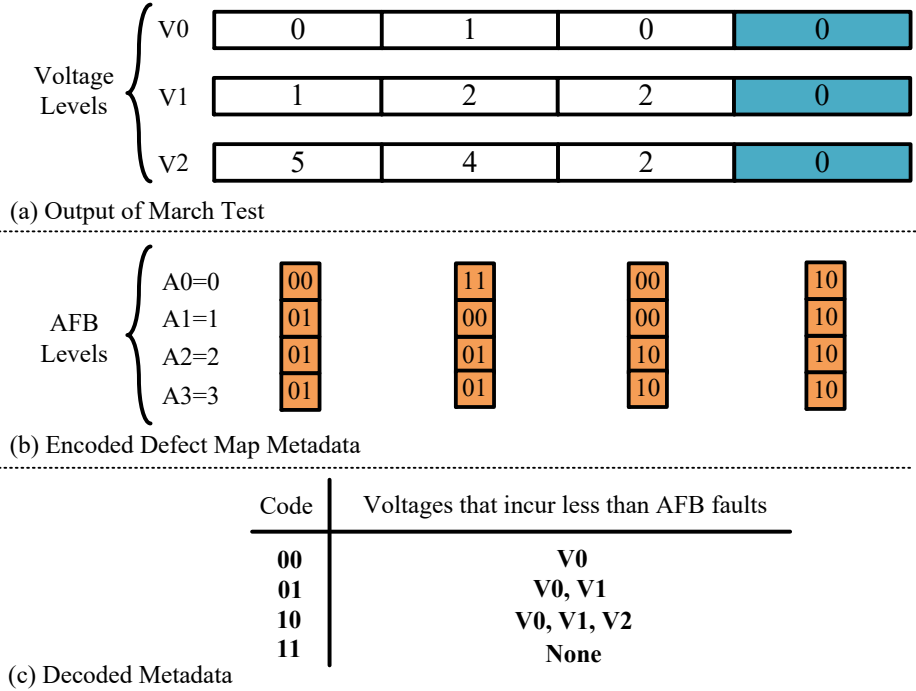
Voltage Levels

V0
| 0 | 1 | 0 | 0 |

V1
| 1 | 2 | 2 | 0 |

V2
| 5 | 4 | 2 | 0 |

(a) Output of March Test

AFB Levels

A0=0
A1=1
A2=2
A3=3

| 00 | 11 | 00 | 10 |
|---|---|---|---|
| 01 | 00 | 00 | 10 |
| 01 | 01 | 10 | 10 |
| 01 | 01 | 10 | 10 |

(b) Encoded Defect Map Metadata

| Code | Voltages that incur less than AFB faults |
|---|---|
| **00** | **V0** |
| **01** | **V0, V1** |
| **10** | **V0, V1, V2** |
| **11** | **None** |

(c) Decoded Metadata